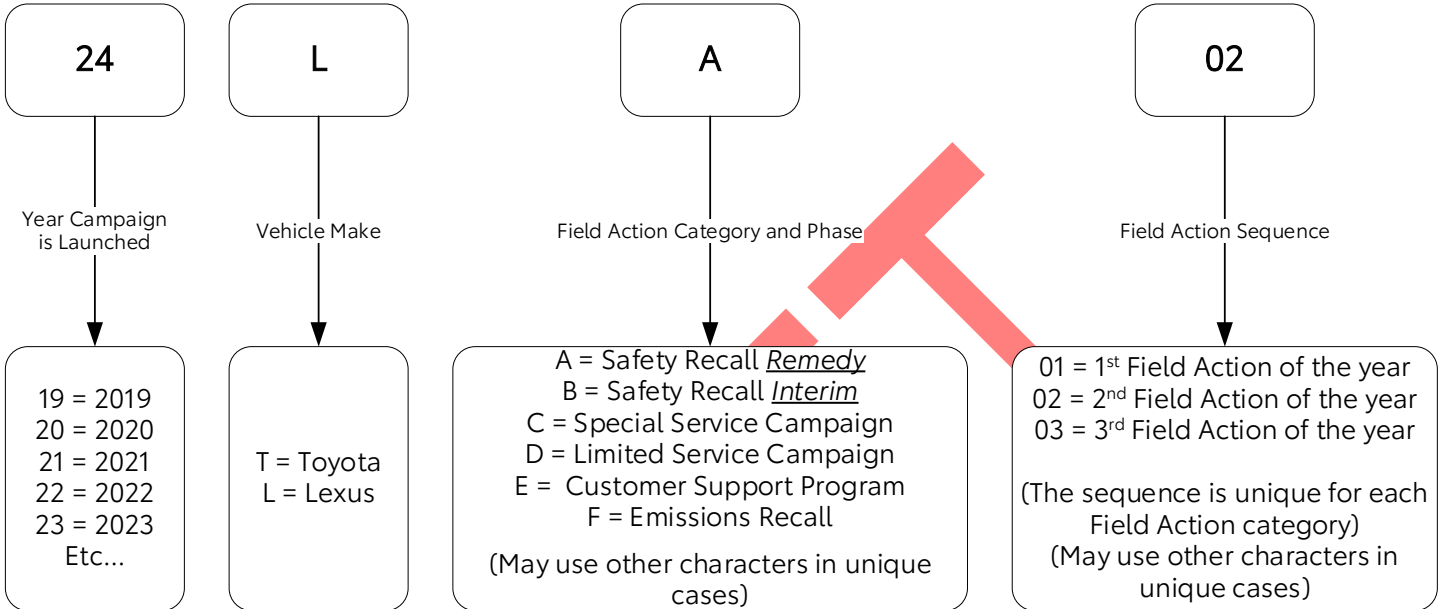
24

L

A

02

Year Campaign is Launched

Vehicle Make

Field Action Category and Phase

Field Action Sequence

19 = 2019
20 = 2020
21 = 2021
22 = 2022
23 = 2023
Etc…

T = Toyota
L = Lexus

A = Safety Recall *Remedy*
B = Safety Recall *Interim*
C = Special Service Campaign
D = Limited Service Campaign
E = Customer Support Program
F = Emissions Recall

(May use other characters in unique cases)

01 = 1$^{st}$ Field Action of the year
02 = 2$^{nd}$ Field Action of the year
03 = 3$^{rd}$ Field Action of the year

(The sequence is unique for each Field Action category)
(May use other characters in unique cases)